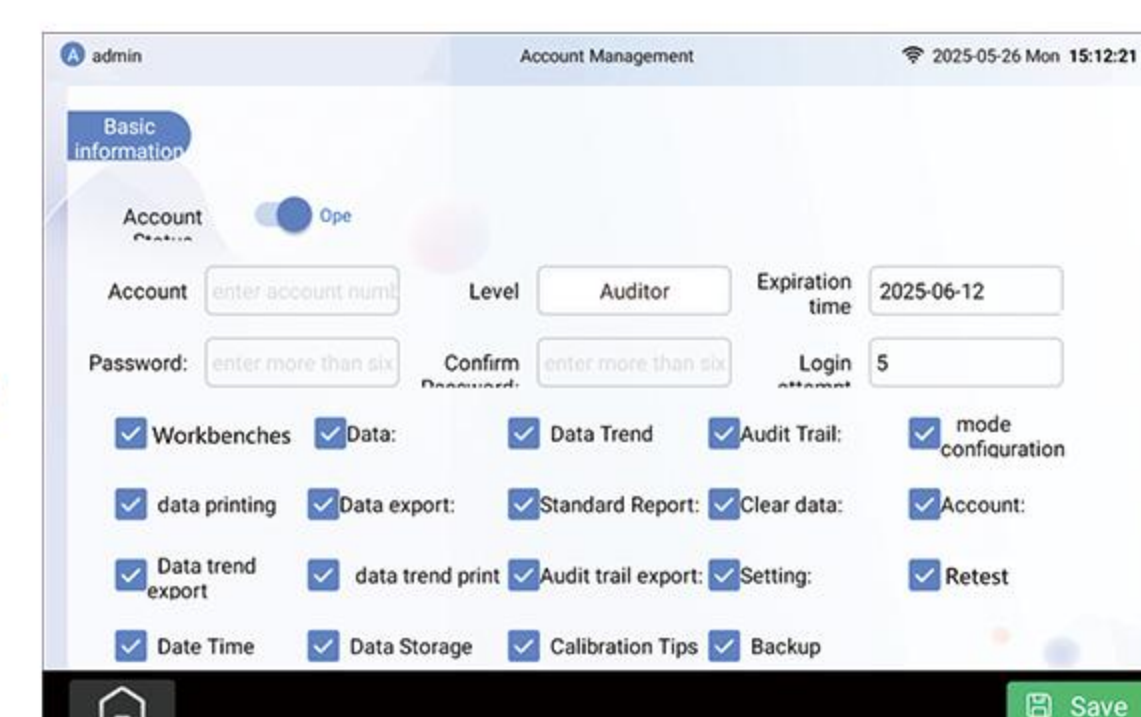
A admin

Account Management

2025-05-26 Mon 15:12:21

Basic information

Account Status

Ope

Account [enter account numb]

Level Auditor

Expiration time 2025-06-12

Password: [enter more than six]

Confirm Password: [enter more than six]

Login attempt 5

Workbenches
Data:
Data Trend
Audit Trail:
mode configuration

data printing
Data export:
Standard Report:
Clear data:
Account:

Data trend export
data trend print
Audit trail export:
Setting:
Retest

Date Time
Data Storage
Calibration Tips
Backup

Save